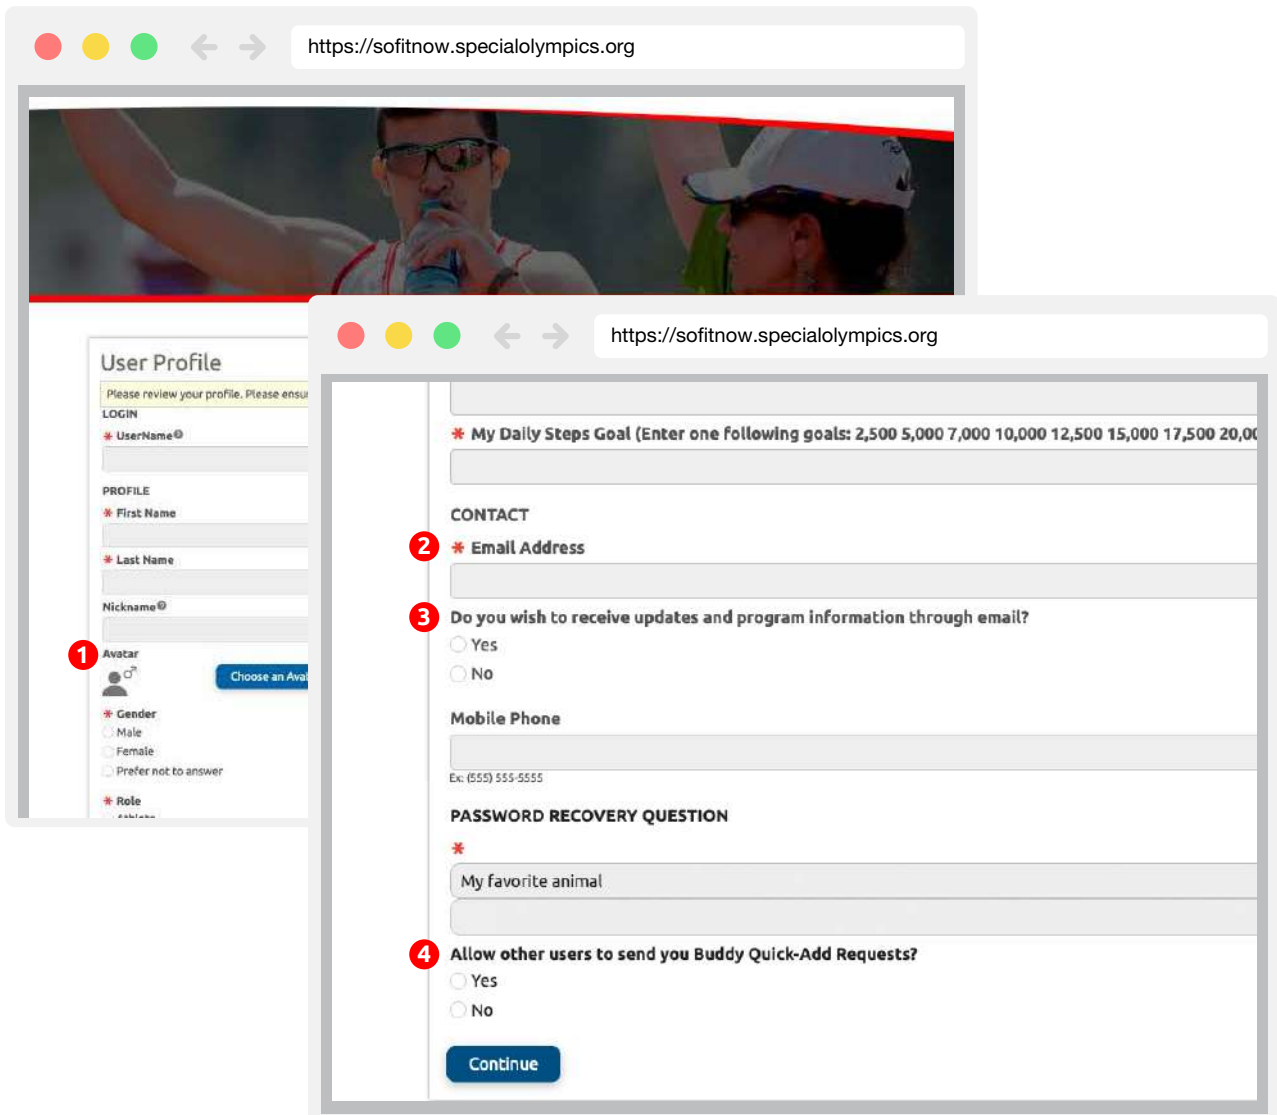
https://sofitnow.specialolympics.org

User Profile

Please review your profile. Please ensu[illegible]

LOGIN

* UserName

PROFILE

* First Name

* Last Name

Nickname

1 Avatar

Choose an Ava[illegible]

* Gender

Male

Female

Prefer not to answer

* Role

https://sofitnow.specialolympics.org

* My Daily Steps Goal (Enter one following goals: 2,500 5,000 7,000 10,000 12,500 15,000 17,500 20,0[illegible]

CONTACT

2 * Email Address

3 Do you wish to receive updates and program information through email?

Yes

No

Mobile Phone

Ex: (555) 555-5555

PASSWORD RECOVERY QUESTION

*

My favorite animal

4 Allow other users to send you Buddy Quick-Add Requests?

Yes

No

Continue